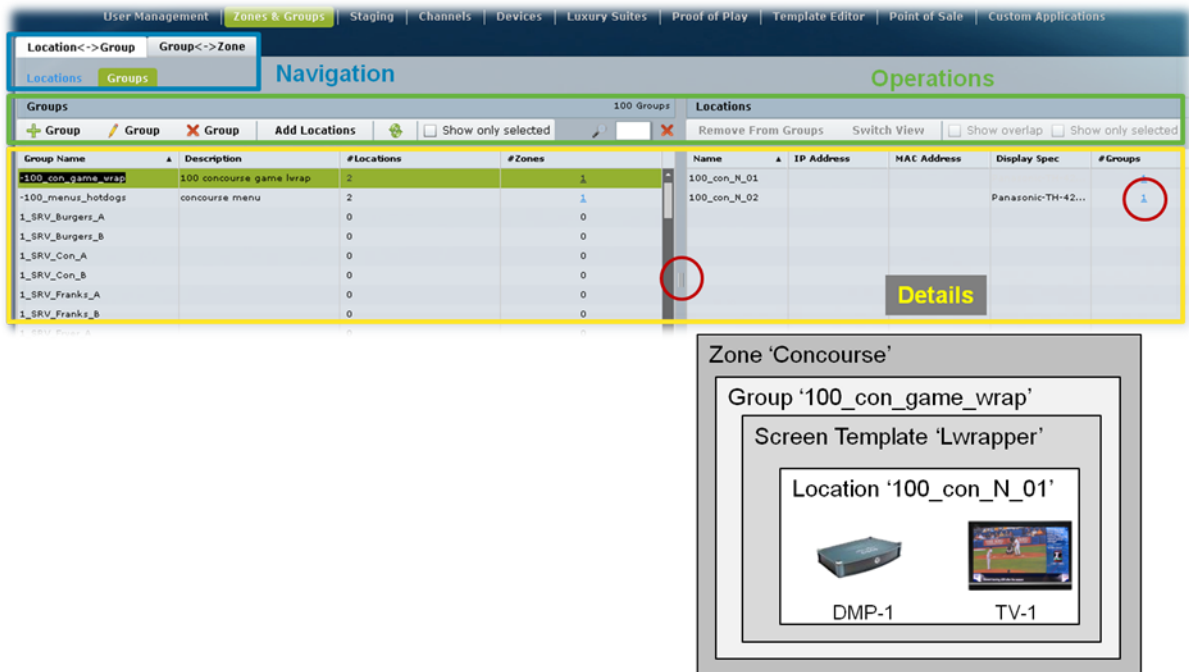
User Management | Zones & Groups | Staging | Channels | Devices | Luxury Suites | Proof of Play | Template Editor | Point of Sale | Custom Applications

Location<->Group | Group<->Zone

Locations | Groups

Navigation

Operations

Groups 100 Groups

Group | Group | Group | Add Locations | Show only selected

Locations

Remove From Groups | Switch View | Show overlap | Show only selected

| Group Name | Description | #Locations | #Zones |
|---|---|---|---|
| -100_con_game_wrap | 100 concourse game lwrap | 2 | 1 |
| -100_menus_hotdogs | concourse menu | 2 | 1 |
| 1_SRV_Burgers_A | | 0 | 0 |
| 1_SRV_Burgers_B | | 0 | 0 |
| 1_SRV_Con_A | | 0 | 0 |
| 1_SRV_Con_B | | 0 | 0 |
| 1_SRV_Franks_A | | 0 | 0 |
| 1_SRV_Franks_B | | 0 | 0 |

| Name | IP Address | MAC Address | Display Spec | #Groups |
|---|---|---|---|---|
| 100_con_N_01 | | | | 1 |
| 100_con_N_02 | | | Panasonic-TH-42... | 1 |

Details

Zone ‘Concourse’

Group ‘100_con_game_wrap’

Screen Template ‘Lwrapper’

Location ‘100_con_N_01’

DMP-1

TV-1